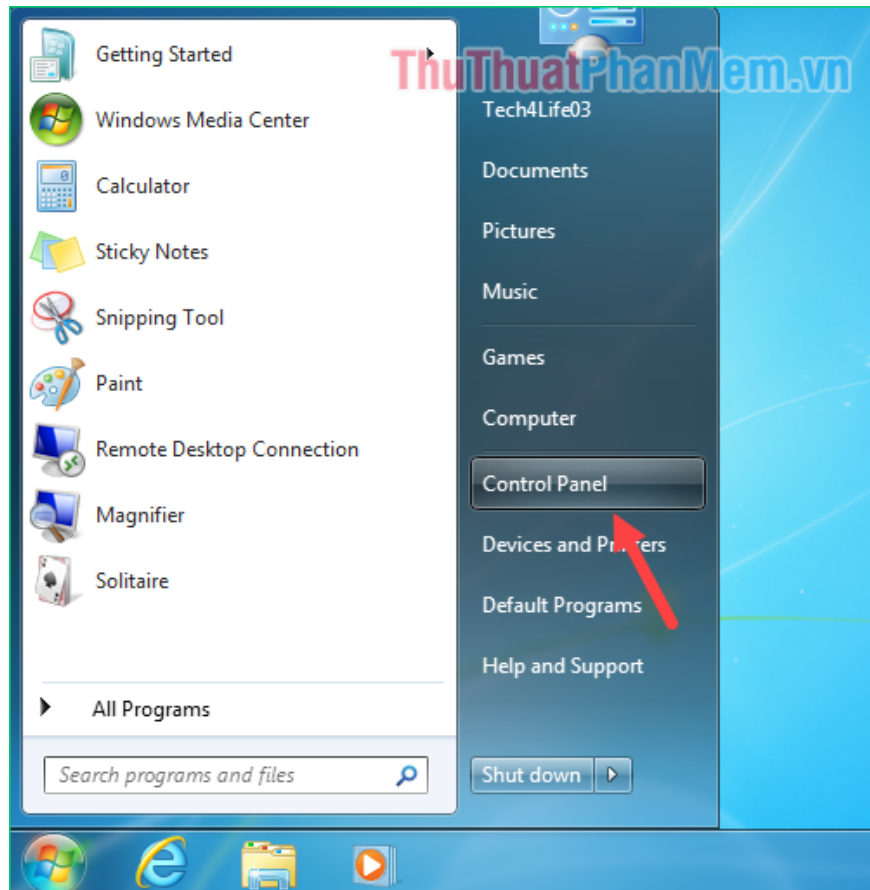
Getting Started
Windows Media Center
Calculator
Sticky Notes
Snipping Tool
Paint
Remote Desktop Connection
Magnifier
Solitaire
All Programs
Search programs and files

ThuThuatPhanMem.vn
Tech4Life03
Documents
Pictures
Music
Games
Computer
Control Panel
Devices and Pr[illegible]ers
Default Programs
Help and Support
Shut down